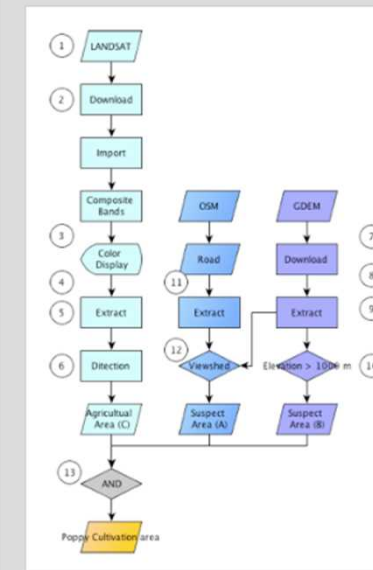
1 LANDSAT

2 Download

Import

Composite Bands

3 Color Display

4

5 Extract

6 Ditection

Agricultual Area (C)

OSM

11 Road

Extract

12 Viewshed

Suspect Area (A)

GDEM

Download

Extract

Elevation > 1000 m

Suspect Area (B)

7

8

9

1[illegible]

13 AND

Poppy Cultivation area